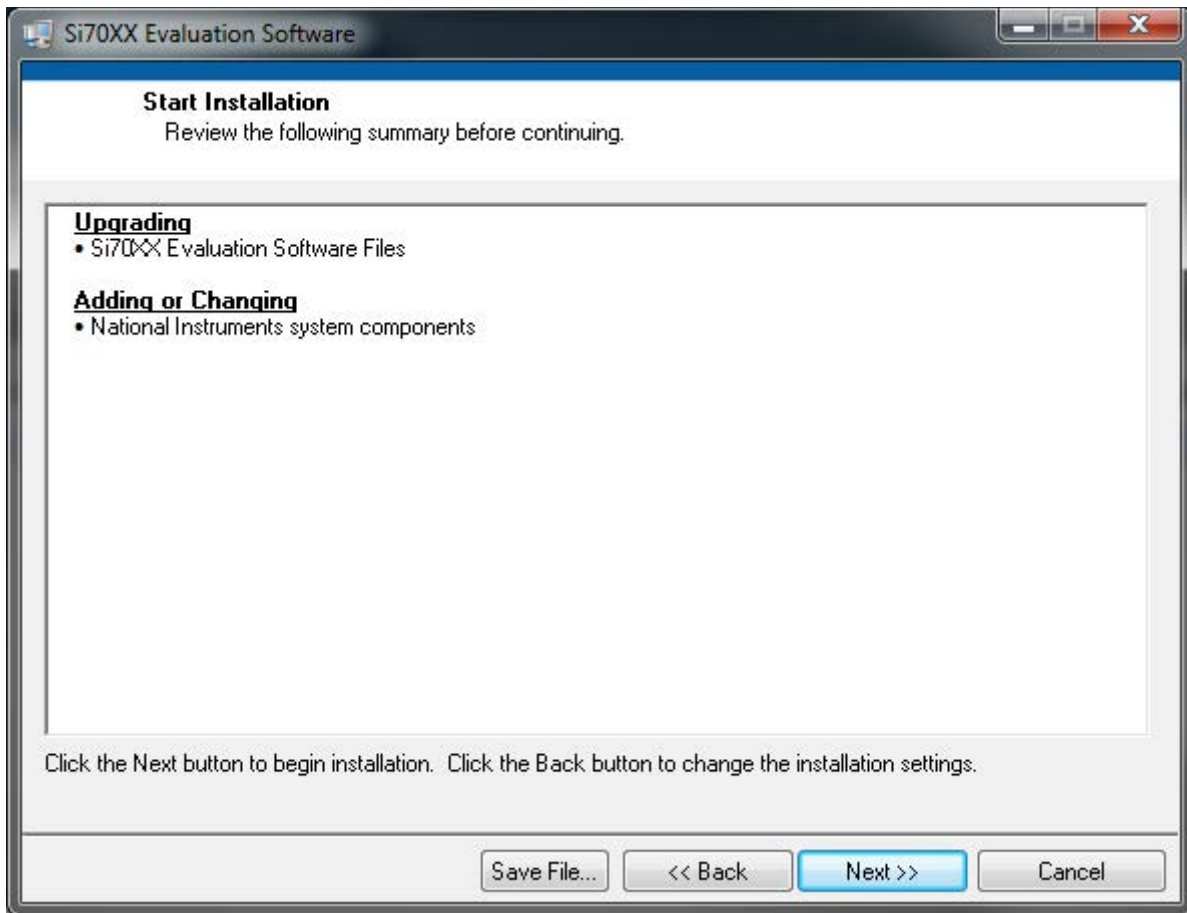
Si70XX Evaluation Software

Start Installation
Review the following summary before continuing.

Upgrading
• Si70XX Evaluation Software Files

Adding or Changing
• National Instruments system components

Click the Next button to begin installation. Click the Back button to change the installation settings.

Save File... << Back Next >> Cancel